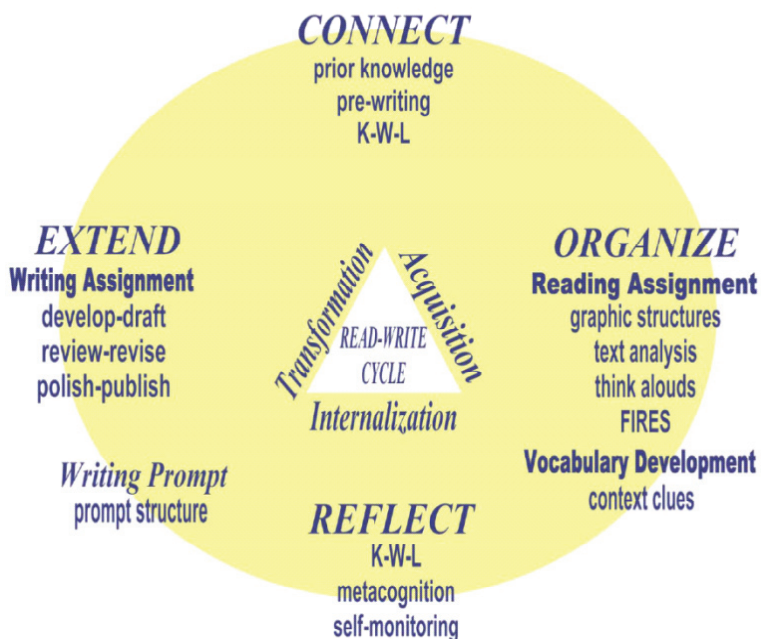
CONNECT
prior knowledge
pre-writing
K-W-L

EXTEND
Writing Assignment
develop-draft
review-revise
polish-publish

Writing Prompt
prompt structure

Transformation
Acquisition
READ-WRITE CYCLE
Internalization

ORGANIZE
Reading Assignment
graphic structures
text analysis
think alouds
FIRES
Vocabulary Development
context clues

REFLECT
K-W-L
metacognition
self-monitoring